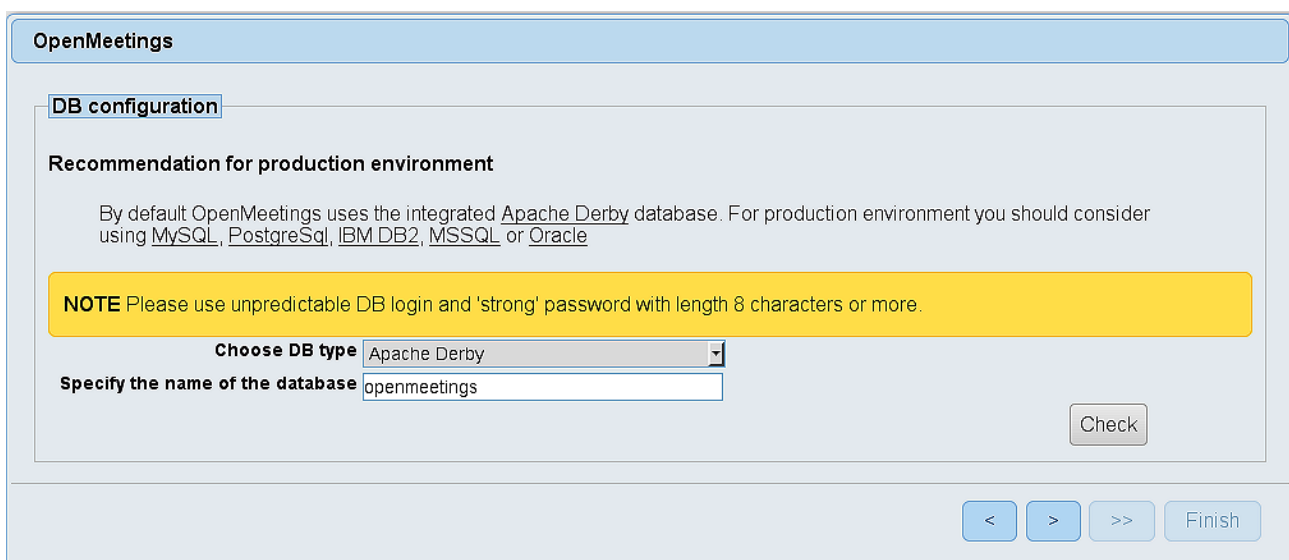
OpenMeetings

DB configuration

Recommendation for production environment

By default OpenMeetings uses the integrated Apache Derby database. For production environment you should consider using MySQL, PostgreSql, IBM DB2, MSSQL or Oracle

NOTE Please use unpredictable DB login and 'strong' password with length 8 characters or more.

Choose DB type Apache Derby

Specify the name of the database openmeetings

Check

< > >> Finish